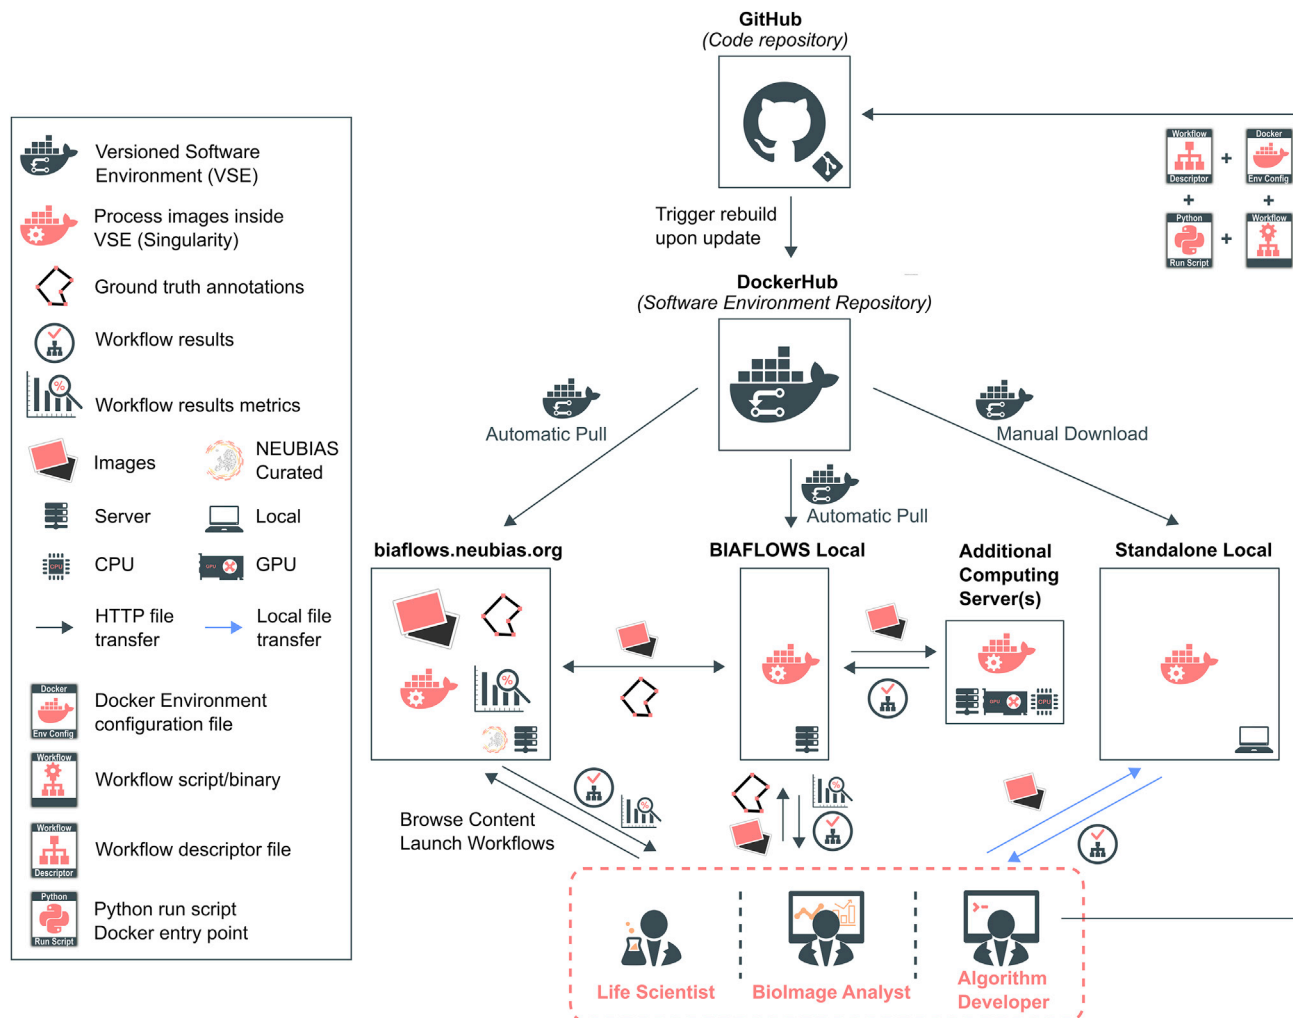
GitHub
(Code repository)

Workflow Descriptor + Docker Env Config
+ +
Python Run Script + Workflow

Trigger rebuild upon update

DockerHub
(Software Environment Repository)

Automatic Pull

Manual Download

Automatic Pull

biaflows.neubias.org

BIAFLOWS Local

Additional Computing Server(s)

Standalone Local

GPU

CPU

Browse Content
Launch Workflows

Life Scientist

BioImage Analyst

Algorithm Developer

Versioned Software Environment (VSE)

Process images inside VSE (Singularity)

Ground truth annotations

Workflow results

Workflow results metrics

Images

NEUBIAS Curated

Server

Local

CPU

GPU

HTTP file transfer

Local file transfer

Docker
Env Config
Docker Environment configuration file

Workflow
Workflow script/binary

Workflow
Descriptor
Workflow descriptor file

Python
Run Script
Python run script
Docker entry point